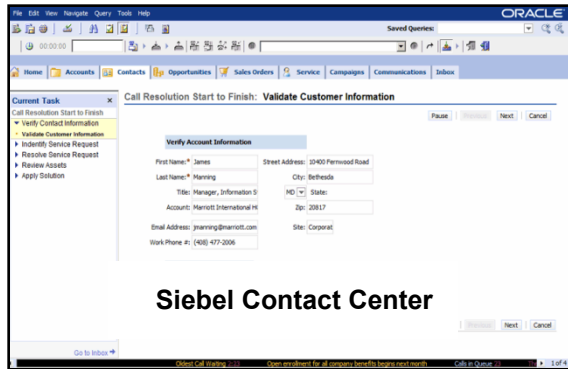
File Edit View Navigate Query Tools Help

ORACLE

Saved Queries:

00:00:00

Home Accounts Contacts Opportunities Sales Orders Service Campaigns Communications Inbox

Current Task ×

Call Resolution Start to Finish

▼ Verify Contact Information

Validate Customer Information

▶ Indentify Service Request

▶ Resolve Service Request

▶ Review Assets

▶ Apply Solution

Call Resolution Start to Finish: Validate Customer Information

Pause Previous Next Cancel

Verify Account Information

First Name:* James

Last Name:* Manning

Title: Manager, Information S

Account: Marriott International Hi

Email Address: jmanning@marriott.com

Work Phone #: (408) 477-2006

Street Address: 10400 Fernwood Road

City: Bethesda

MD State:

Zip: 20817

Site: Corporat

Siebel Contact Center

Previous Next Cancel

Go to Inbox

Oldest Call Waiting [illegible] Open enrollment for all company benefits begins next month Calls in Queue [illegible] 1 of 4